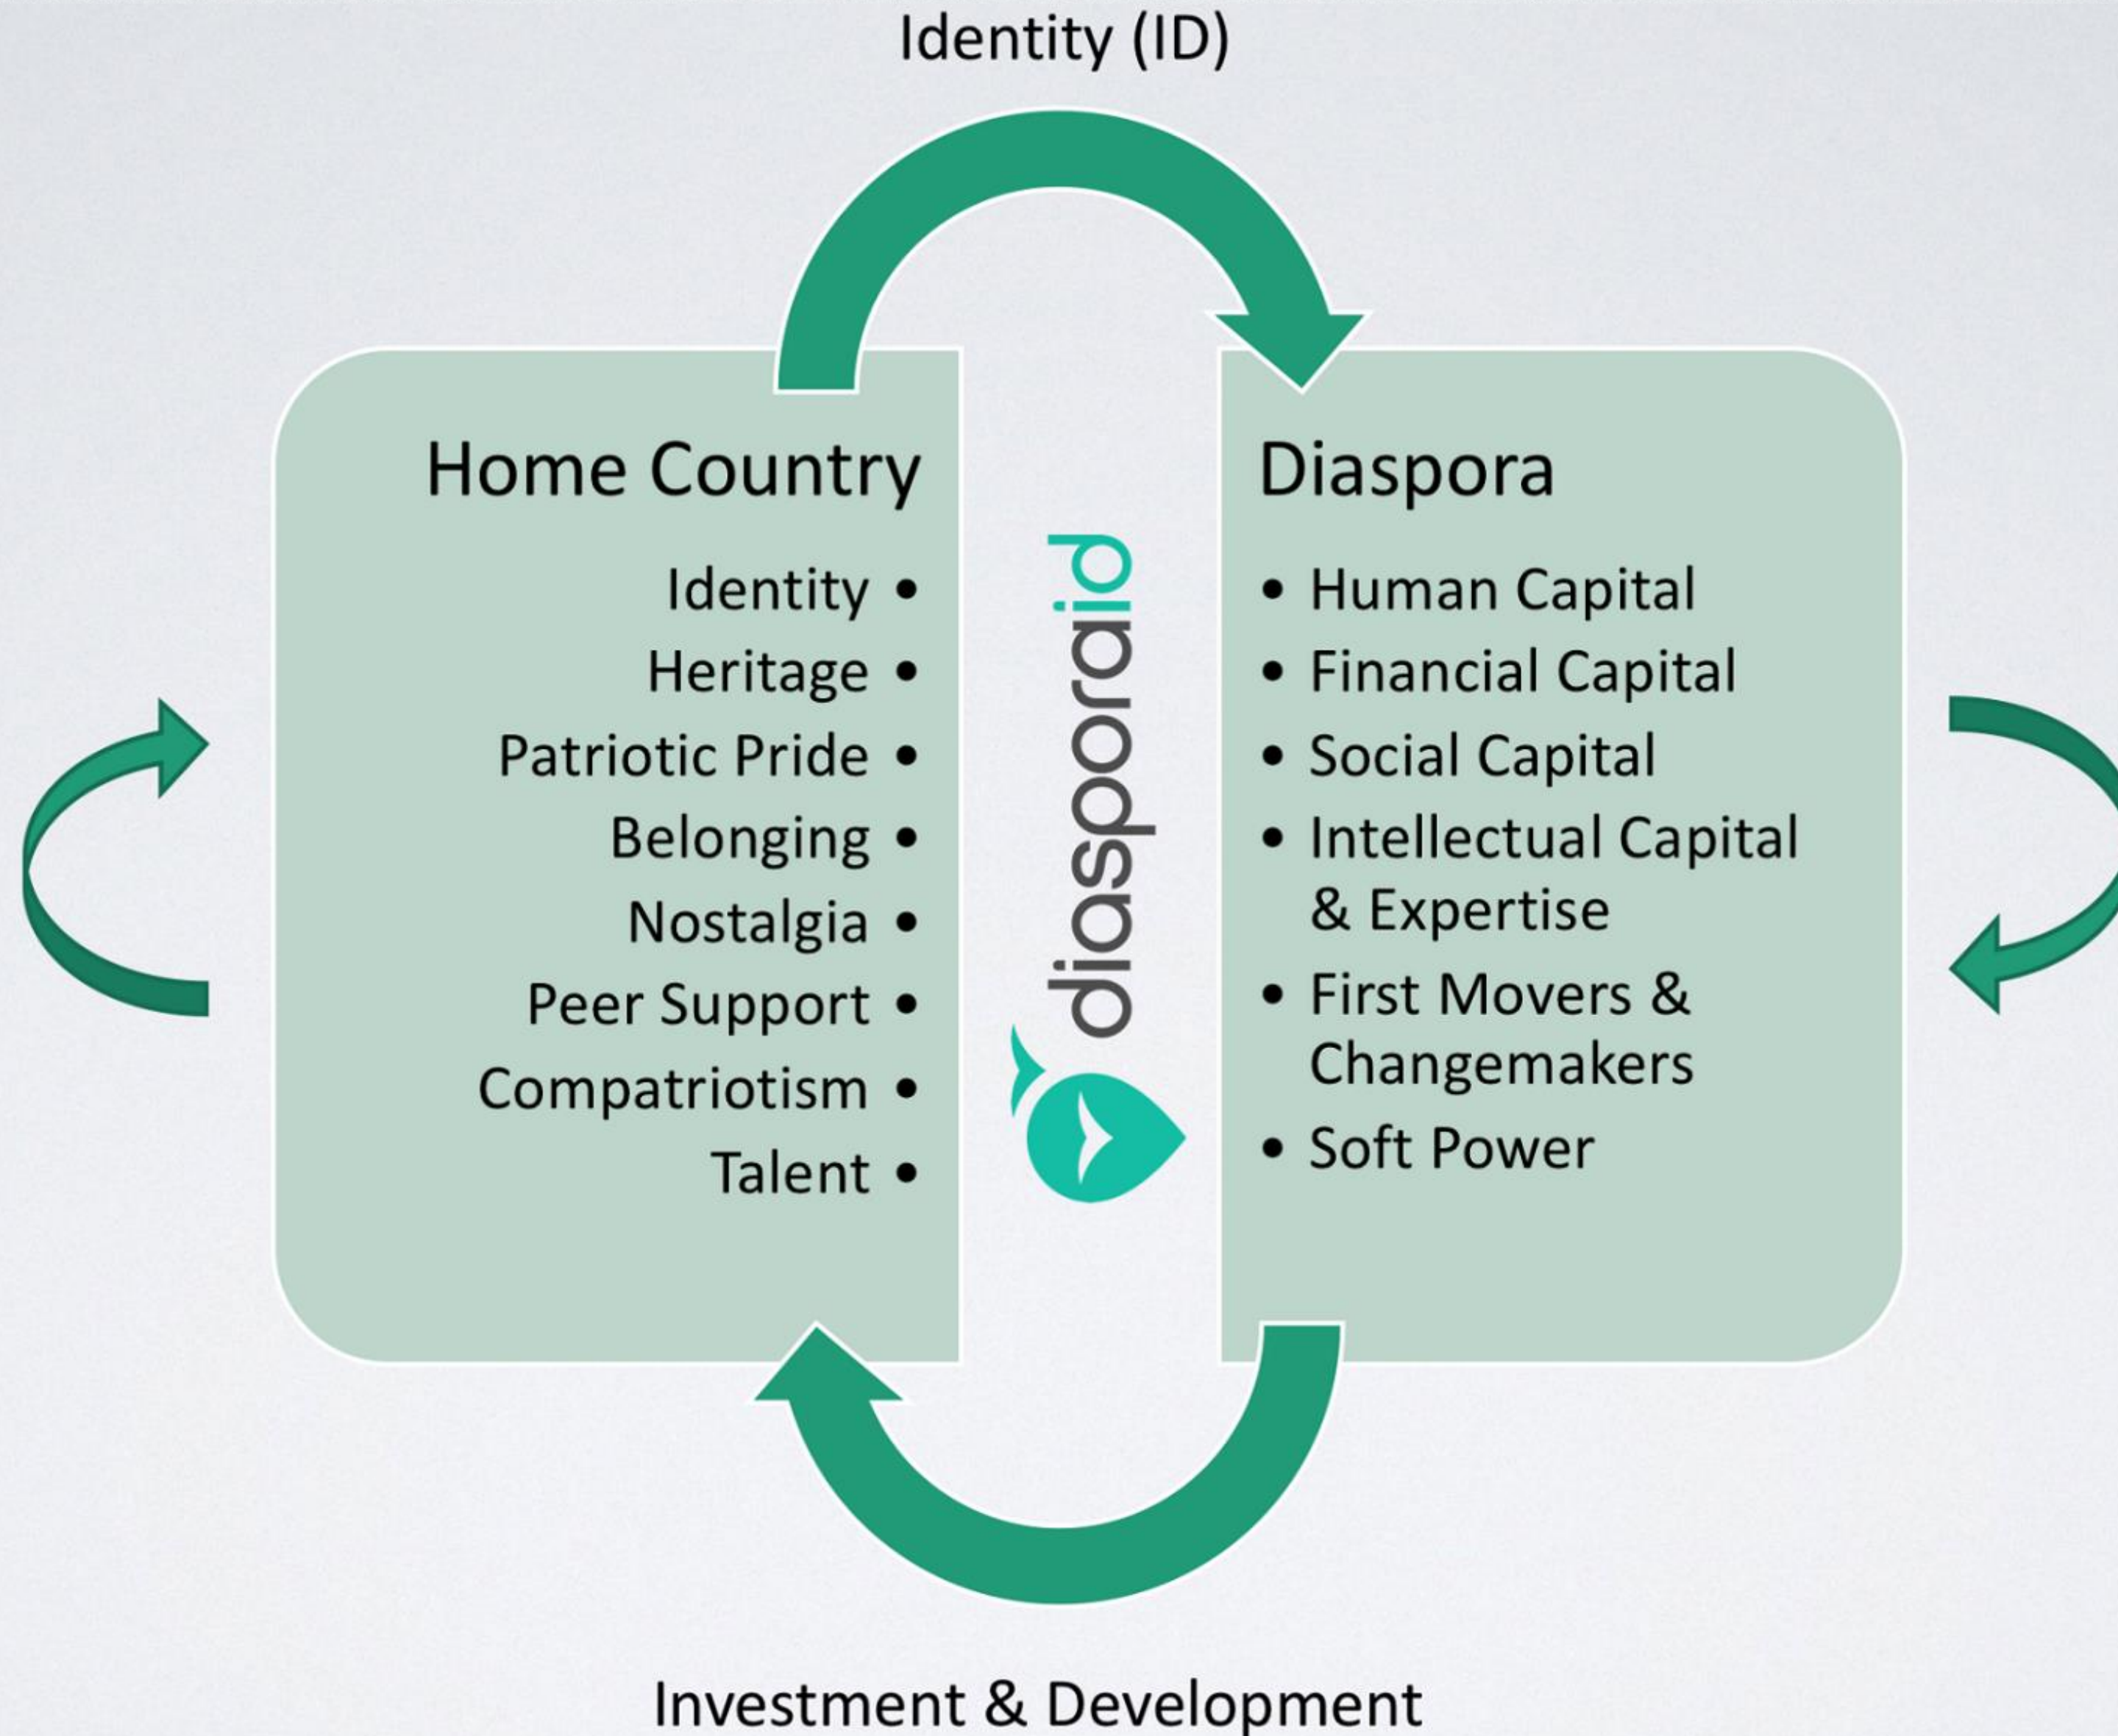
Identity (ID)

Home Country

Identity •
Heritage •
Patriotic Pride •
Belonging •
Nostalgia •
Peer Support •
Compatriotism •
Talent •

diasporaid

Diaspora

• Human Capital
• Financial Capital
• Social Capital
• Intellectual Capital & Expertise
• First Movers & Changemakers
• Soft Power

Investment & Development